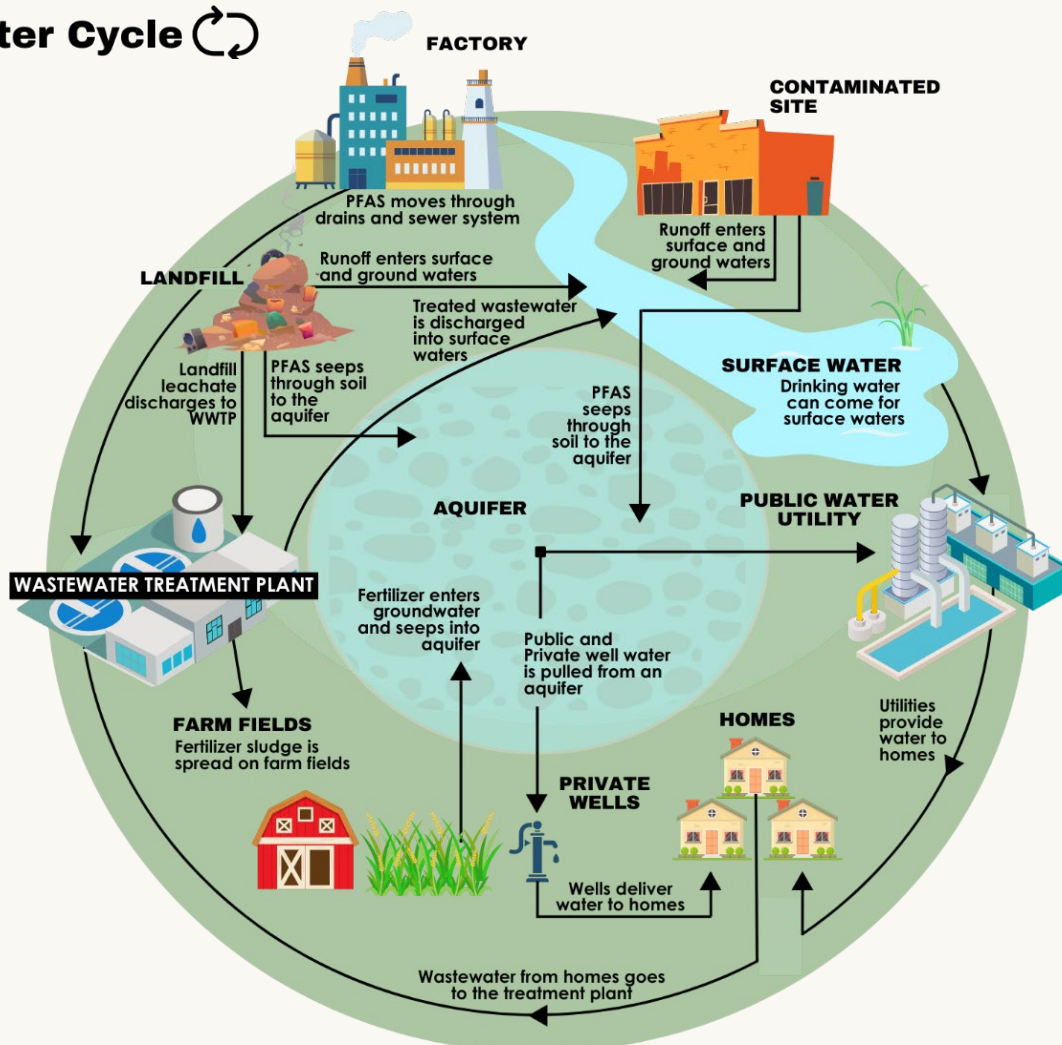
ter Cycle

FACTORY

CONTAMINATED SITE

PFAS moves through drains and sewer system

Runoff enters surface and ground waters

LANDFILL

Runoff enters surface and ground waters

Treated wastewater is discharged into surface waters

Landfill leachate discharges to WWTP

PFAS seeps through soil to the aquifer

SURFACE WATER
Drinking water can come for surface waters

PFAS seeps through soil to the aquifer

AQUIFER

PUBLIC WATER UTILITY

WASTEWATER TREATMENT PLANT

Fertilizer enters groundwater and seeps into aquifer

Public and Private well water is pulled from an aquifer

FARM FIELDS
Fertilizer sludge is spread on farm fields

HOMES

Utilities provide water to homes

PRIVATE WELLS

Wells deliver water to homes

Wastewater from homes goes to the treatment plant